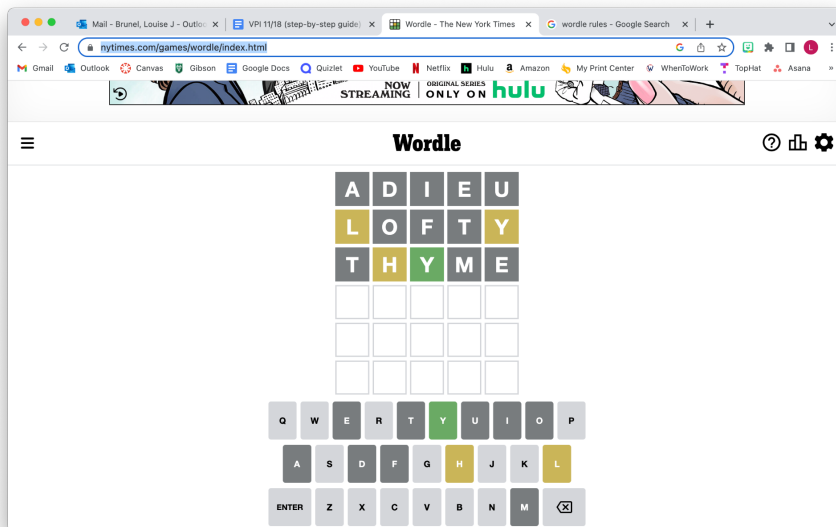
Mail - Brunel, Louise J - Outlo
VPI 11/18 (step-by-step guide)
Wordle - The New York Times
wordle rules - Google Search

nytimes.com/games/wordle/index.html

Gmail Outlook Canvas Gibson Google Docs Quizlet YouTube Netflix Hulu Amazon My Print Center WhenToWork TopHat Asana

NOW STREAMING | ORIGINAL SERIES ONLY ON hulu

Wordle

A D I E U
L O F T Y
T H Y M E

Q W E R T Y U I O P
A S D F G H J K L
ENTER Z X C V B N M